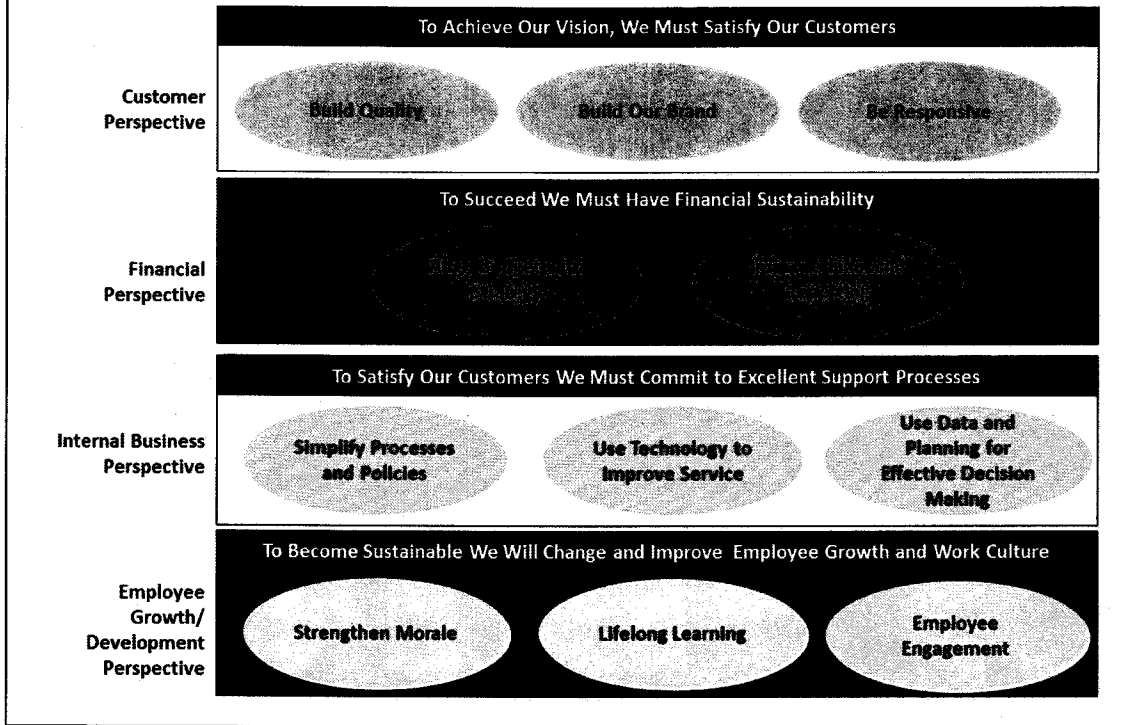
To Achieve Our Vision, We Must Satisfy Our Customers

Customer Perspective

Build Quality

Build Our Brand

Be Responsive

To Succeed We Must Have Financial Sustainability

Financial Perspective

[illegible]

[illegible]

To Satisfy Our Customers We Must Commit to Excellent Support Processes

Internal Business Perspective

Simplify Processes and Policies

Use Technology to Improve Service

Use Data and Planning for Effective Decision Making

To Become Sustainable We Will Change and Improve Employee Growth and Work Culture

Employee Growth/ Development Perspective

Strengthen Morale

Lifelong Learning

Employee Engagement